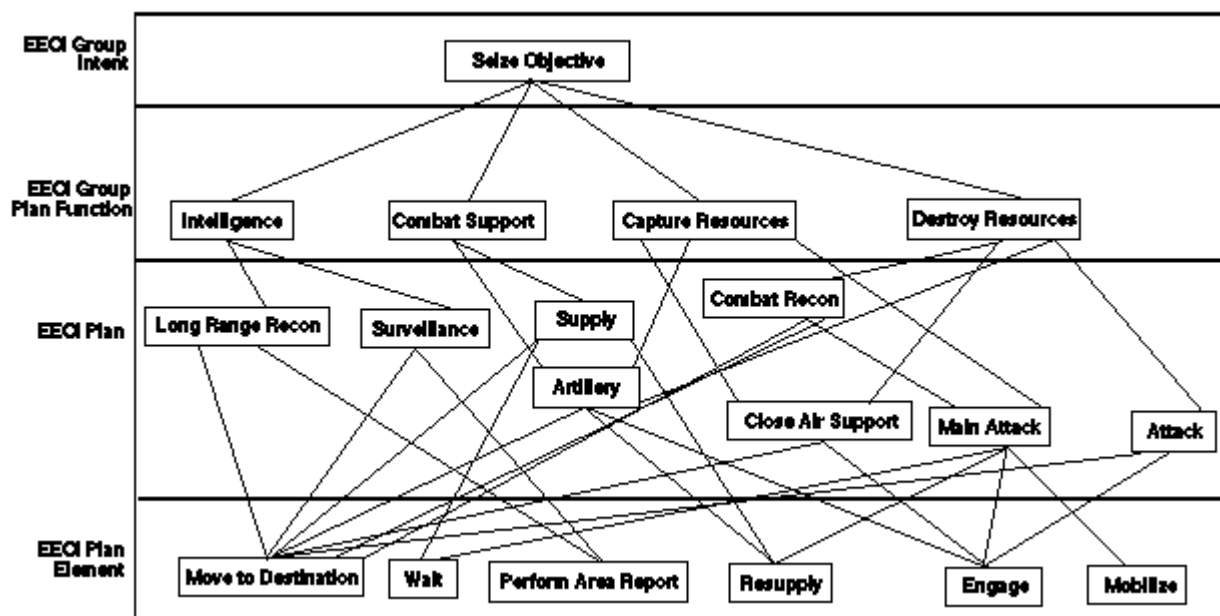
EECI Group Intent

Seize Objective

EECI Group Plan Function

Intelligence

Combat Support

Capture Resources

Destroy Resources

EECI Plan

Long Range Recon

Surveillance

Supply

Combat Recon

Artillery

Close Air Support

Main Attack

Attack

EECI Plan Element

Move to Destination

Walk

Perform Area Report

Resupply

Engage

Mobilize